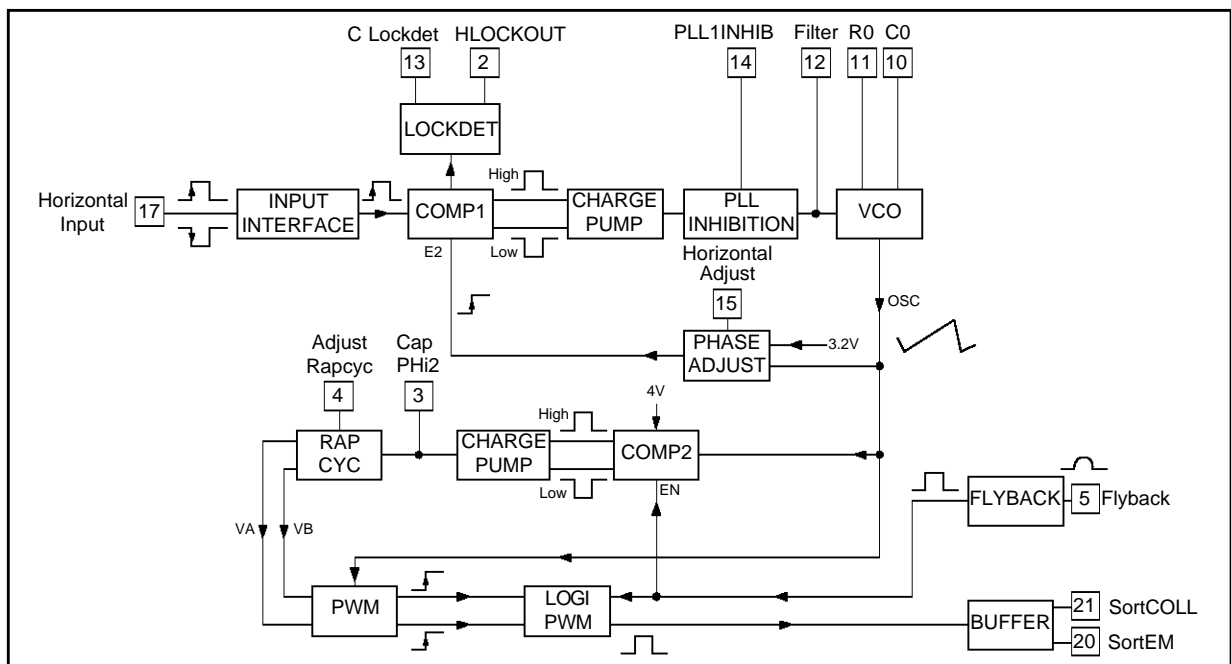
C Lockdet
13
HLOCKOUT
2
PLL1INHIB
14
Filter
12
R0
11
C0
10
LOCKDET
Horizontal Input
17
INPUT INTERFACE
COMP1
High
Low
CHARGE PUMP
PLL INHIBITION
VCO
E2
Horizontal Adjust
15
OSC
PHASE ADJUST
3.2V
Adjust Rapcyc
4
Cap PHi2
3
4V
RAP CYC
CHARGE PUMP
High
Low
COMP2
EN
FLYBACK
5
Flyback
VA
VB
PWM
LOGI PWM
BUFFER
21
SortCOLL
20
SortEM